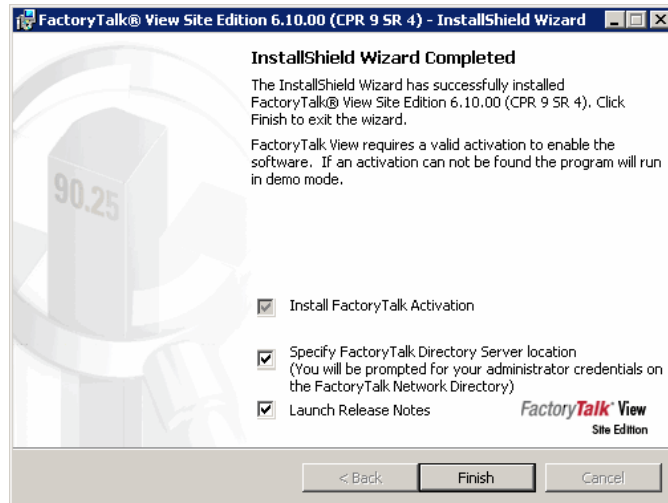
FactoryTalk® View Site Edition 6.10.00 (CPR 9 SR 4) - InstallShield Wizard

InstallShield Wizard Completed

The InstallShield Wizard has successfully installed FactoryTalk® View Site Edition 6.10.00 (CPR 9 SR 4). Click Finish to exit the wizard.

FactoryTalk View requires a valid activation to enable the software. If an activation can not be found the program will run in demo mode.

90.25

Install FactoryTalk Activation

Specify FactoryTalk Directory Server location (You will be prompted for your administrator credentials on the FactoryTalk Network Directory)

Launch Release Notes

FactoryTalk View Site Edition

< Back

Finish

Cancel